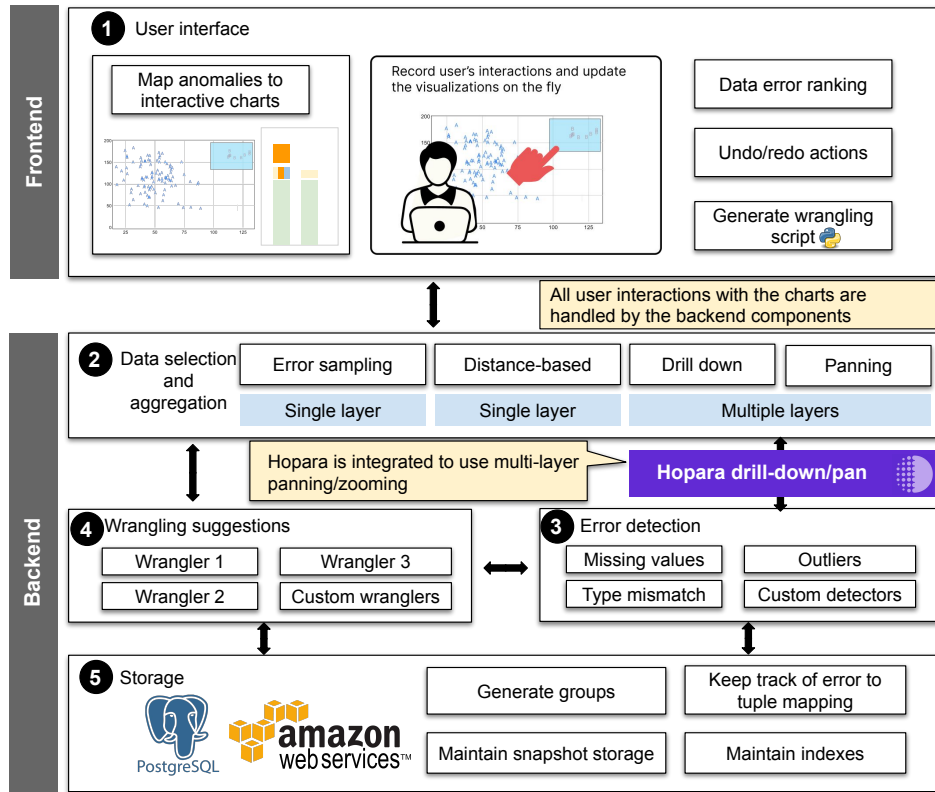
Frontend

1 User interface

Map anomalies to interactive charts

Record user's interactions and update the visualizations on the fly

Data error ranking

Undo/redo actions

Generate wrangling script

All user interactions with the charts are handled by the backend components

Backend

2 Data selection and aggregation

Error sampling

Distance-based

Drill down

Panning

Single layer

Single layer

Multiple layers

Hopara is integrated to use multi-layer panning/zooming

Hopara drill-down/pan

4 Wrangling suggestions

Wrangler 1

Wrangler 3

Wrangler 2

Custom wranglers

3 Error detection

Missing values

Outliers

Type mismatch

Custom detectors

5 Storage

PostgreSQL

amazon web services™

Generate groups

Keep track of error to tuple mapping

Maintain snapshot storage

Maintain indexes